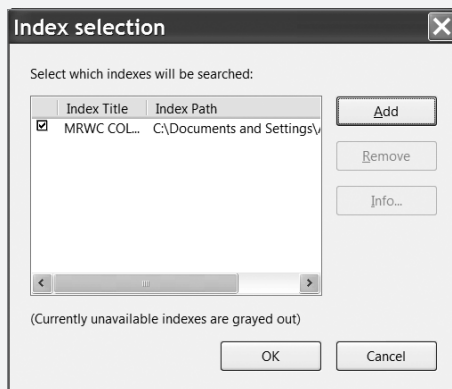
Index selection

Select which indexes will be searched:

| | Index Title | Index Path |
|---|---|---|
| ☑ | MRWC COL... | C:\Documents and Settings\ |

Add

Remove

Info...

(Currently unavailable indexes are grayed out)

OK

Cancel